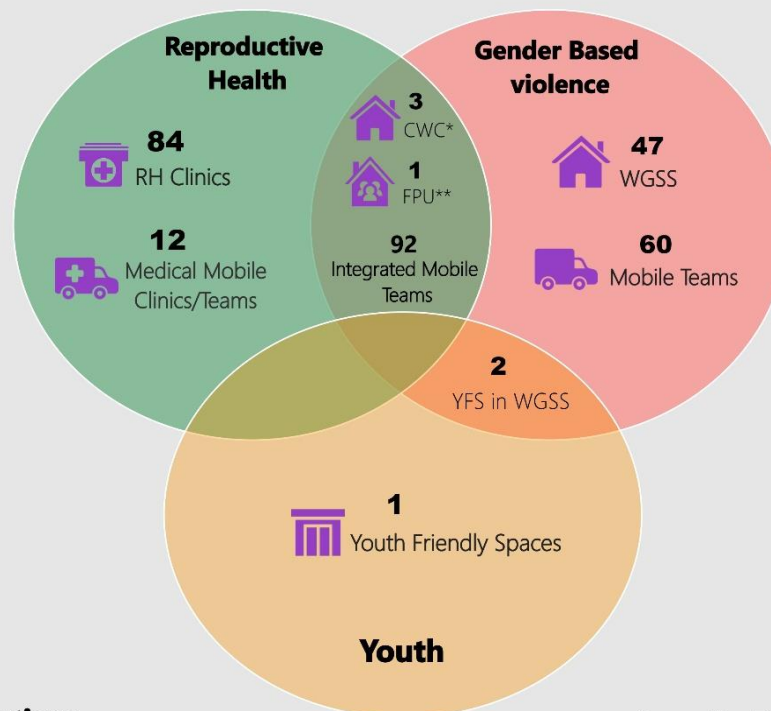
Reproductive Health

Gender Based violence

84
RH Clinics

12
Medical Mobile Clinics/Teams

3
CWC*

1
FPU**

92
Integrated Mobile Teams

47
WGSS

60
Mobile Teams

2
YFS in WGSS

1
Youth Friendly Spaces

Youth